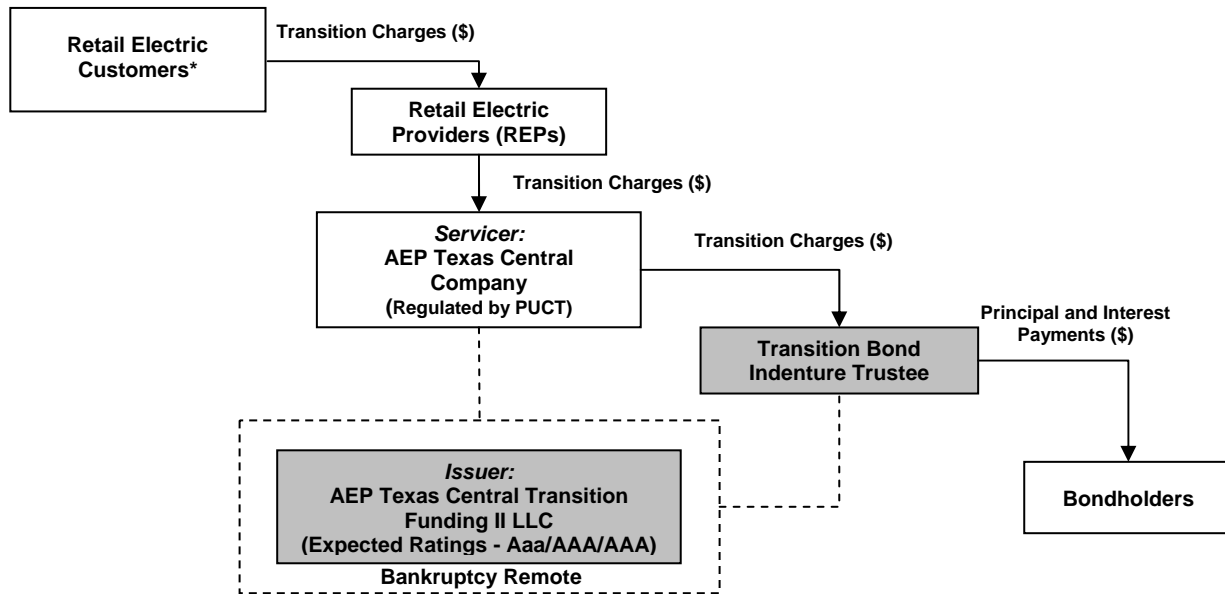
Retail Electric Customers*

Transition Charges ($)

Retail Electric Providers (REPs)

Transition Charges ($)

Servicer:
AEP Texas Central Company
(Regulated by PUCT)

Transition Charges ($)

Transition Bond Indenture Trustee

Principal and Interest Payments ($)

Bondholders

Issuer:
AEP Texas Central Transition Funding II LLC
(Expected Ratings - Aaa/AAA/AAA)

Bankruptcy Remote